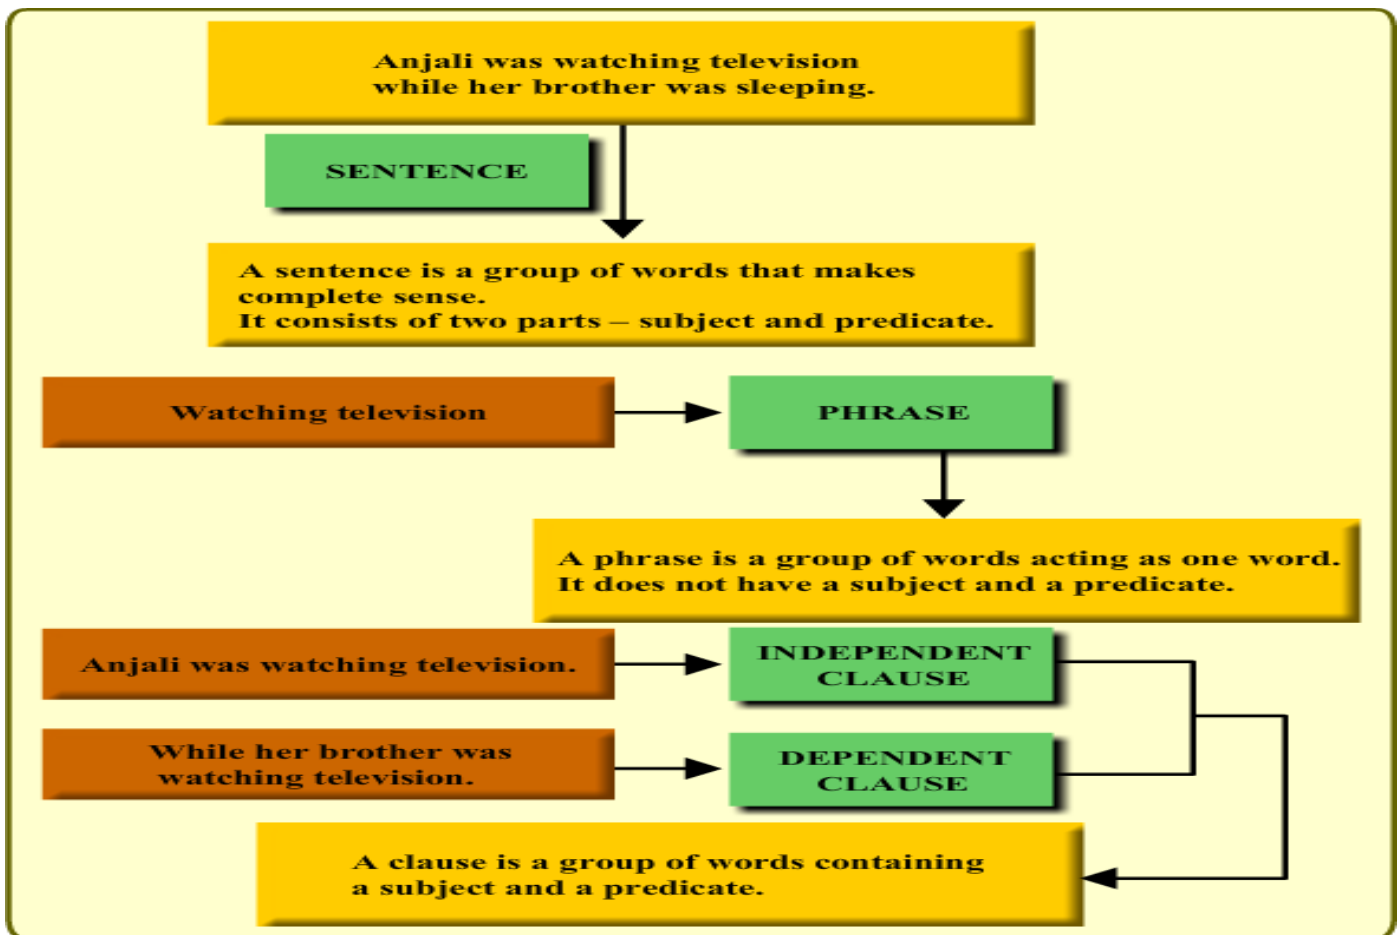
Anjali was watching television while her brother was sleeping.

SENTENCE

A sentence is a group of words that makes complete sense.
It consists of two parts – subject and predicate.

Watching television

PHRASE

A phrase is a group of words acting as one word.
It does not have a subject and a predicate.

Anjali was watching television.

INDEPENDENT CLAUSE

While her brother was watching television.

DEPENDENT CLAUSE

A clause is a group of words containing a subject and a predicate.